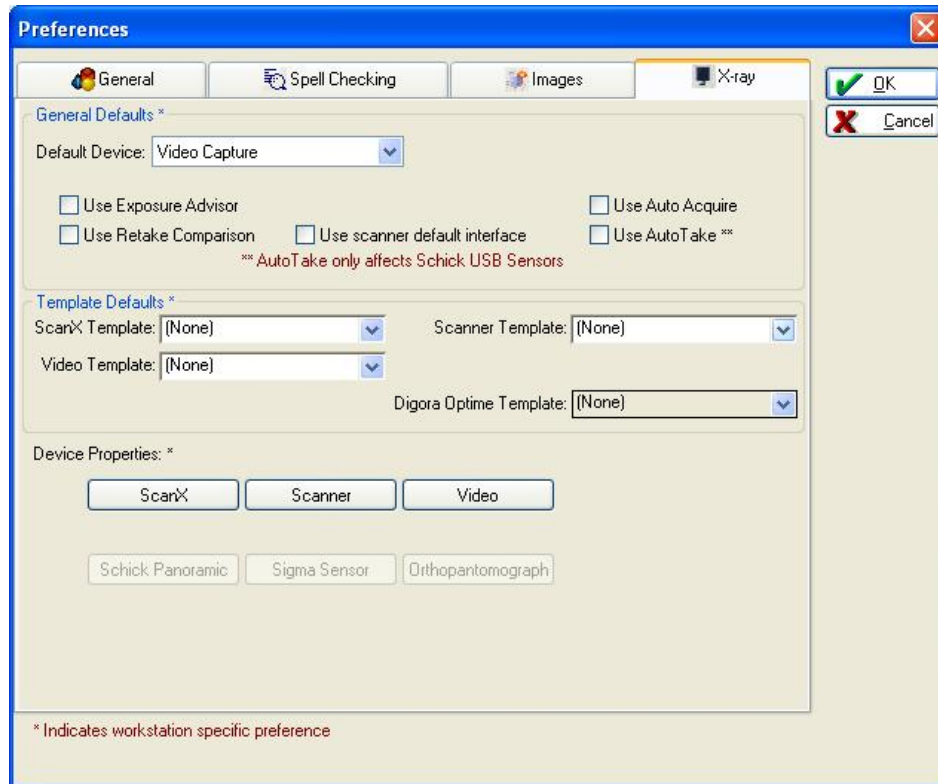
Preferences

General
Spell Checking
Images
X-ray

OK
Cancel

General Defaults *

Default Device: Video Capture

Use Exposure Advisor
Use Auto Acquire
Use Retake Comparison
Use scanner default interface
Use AutoTake **
** AutoTake only affects Schick USB Sensors

Template Defaults *

ScanX Template: (None)
Scanner Template: (None)
Video Template: (None)
Digora Optime Template: (None)

Device Properties: *

ScanX
Scanner
Video

Schick Panoramic
Sigma Sensor
Orthopantomograph

* Indicates workstation specific preference